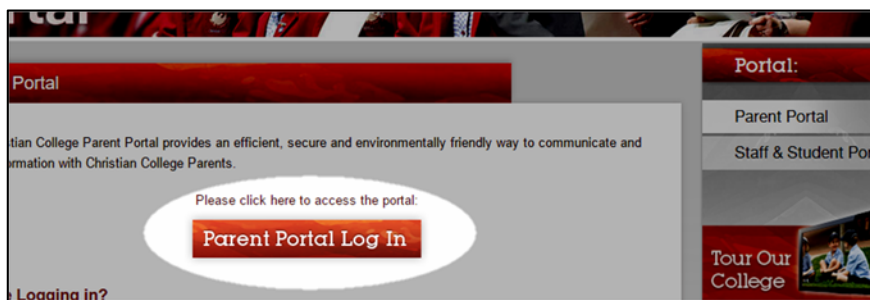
rtal

Portal

tian College Parent Portal provides an efficient, secure and environmentally friendly way to communicate and ormation with Christian College Parents.

Please click here to access the portal:

Parent Portal Log In

Logging in?

Portal:

Parent Portal

Staff & Student Por

Tour Our College